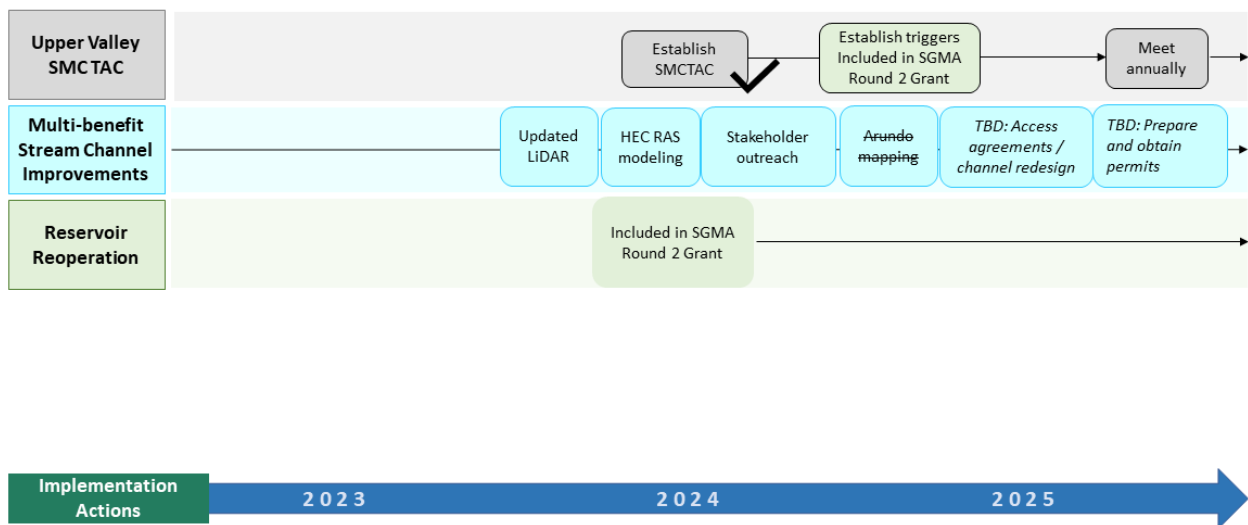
Upper Valley SMC TAC

Establish SMCTAC

Establish triggers Included in SGMA Round 2 Grant

Meet annually

Multi-benefit Stream Channel Improvements

Updated LiDAR

HEC RAS modeling

Stakeholder outreach

~~Arundo mapping~~

*TBD: Access agreements / channel redesign*

*TBD: Prepare and obtain permits*

Reservoir Reoperation

Included in SGMA Round 2 Grant

Implementation Actions

2023

2024

2025